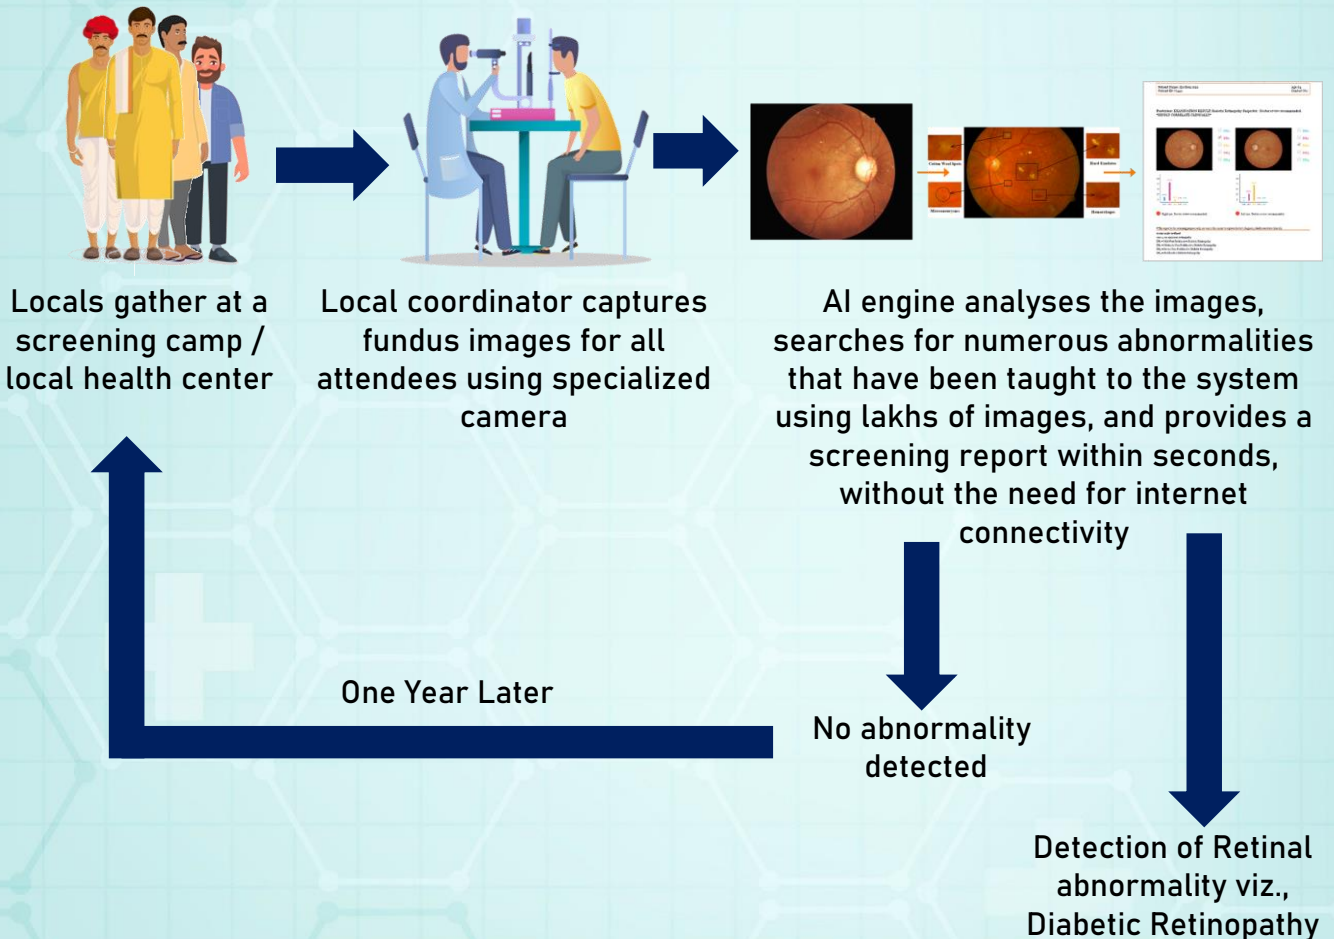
Locals gather at a screening camp / local health center

Local coordinator captures fundus images for all attendees using specialized camera

AI engine analyses the images, searches for numerous abnormalities that have been taught to the system using lakhs of images, and provides a screening report within seconds, without the need for internet connectivity

One Year Later

No abnormality detected

Detection of Retinal abnormality viz., Diabetic Retinopathy